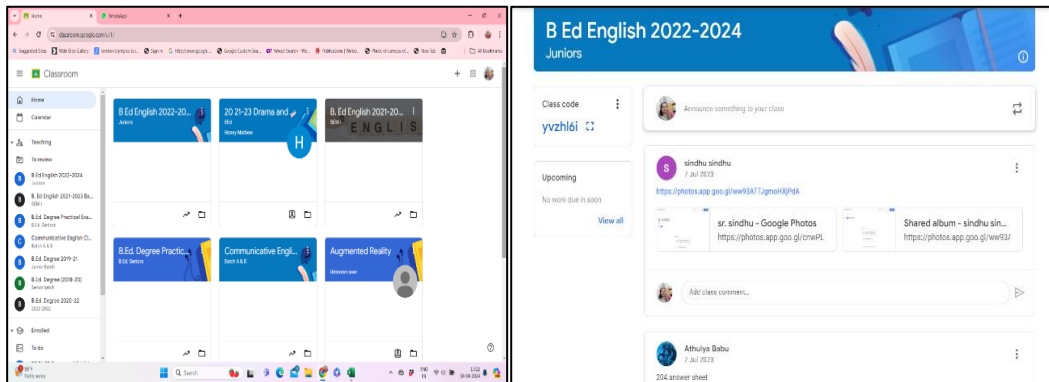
Home
WhatsApp
classroom.google.com/u/1/
Suggested Sites
Web Slice Gallery
All Bookmarks

Classroom

Home
Calendar
Teaching
To review
B Ed English 2022-2024
Juniors
B. Ed English 2021-2023 Ba...
B.Ed. Degree Practical Exa...
B.Ed. Seniors
Communicative English Cl...
Batch A & B
B.Ed. Degree 2019-21
B.Ed. Degree (2018-20)
B.Ed. Degree 2020-22
Enrolled
To do

B Ed English 2022-20...
Juniors

20 21-23 Drama and ...
Honey Mathew
H

B. Ed English 2021-20...
ENGLIS

B.Ed. Degree Practic...
B.Ed. Seniors

Communicative Engli...
Batch A & B

Augmented Reality
Unknown user

Search

B Ed English 2022-2024
Juniors

Class code
yvzhl6i

Announce something to your class

sindhu sindhu
7 Jul 2023
https://photos.app.goo.gl/ww93ATTJgmoHXjPdA

sr. sindhu - Google Photos
https://photos.app.goo.gl/cnwPL

Shared album - sindhu sin...
https://photos.app.goo.gl/ww93/

Upcoming
No work due in soon
View all

Add class comment...

Athulya Babu
7 Jul 2023
204.answer sheet